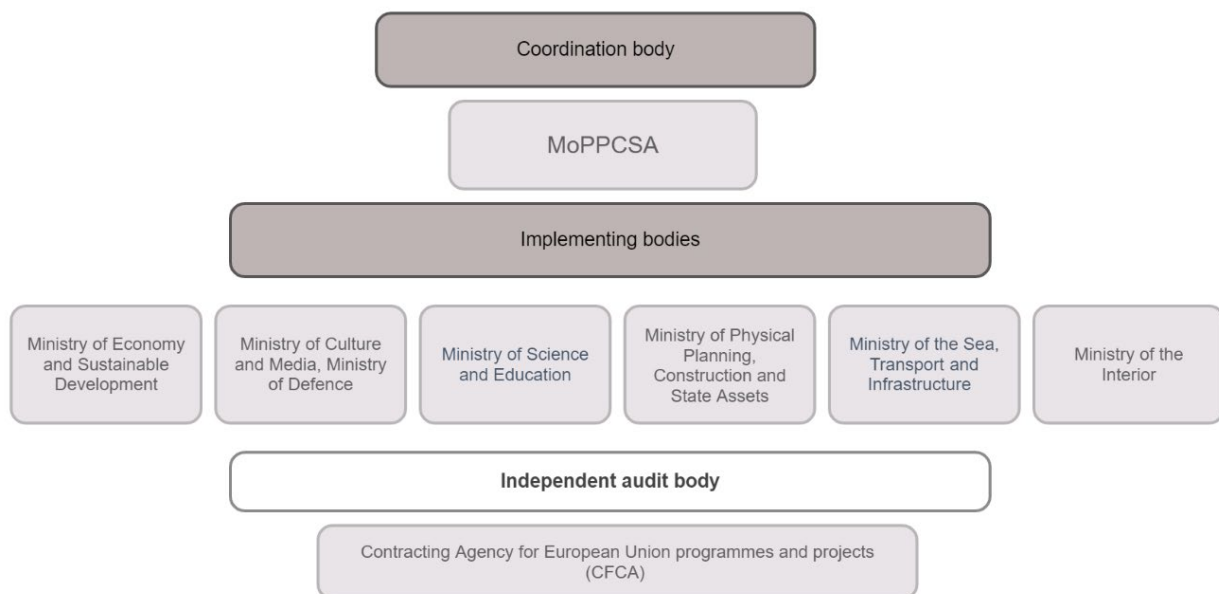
Coordination body

MoPPCSA

Implementing bodies

Ministry of Economy and Sustainable Development

Ministry of Culture and Media, Ministry of Defence

Ministry of Science and Education

Ministry of Physical Planning, Construction and State Assets

Ministry of the Sea, Transport and Infrastructure

Ministry of the Interior

Independent audit body

Contracting Agency for European Union programmes and projects (CFCA)